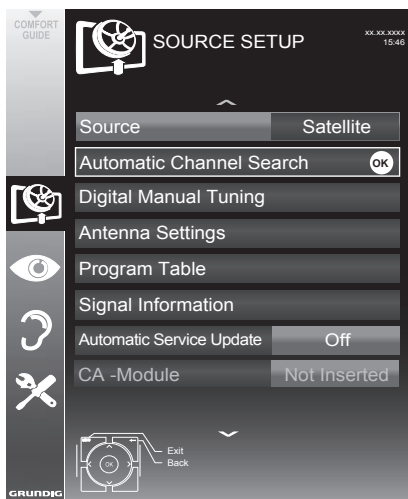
COMFORT GUIDE

SOURCE SETUP

xx.xx.xxxx
15:46

| Source | Satellite |
|---|---|
| Automatic Channel Search | OK |
| Digital Manual Tuning | |
| Antenna Settings | |
| Program Table | |
| Signal Information | |
| Automatic Service Update | Off |
| CA -Module | Not Inserted |

OK
Exit
Back

GRUNDIG